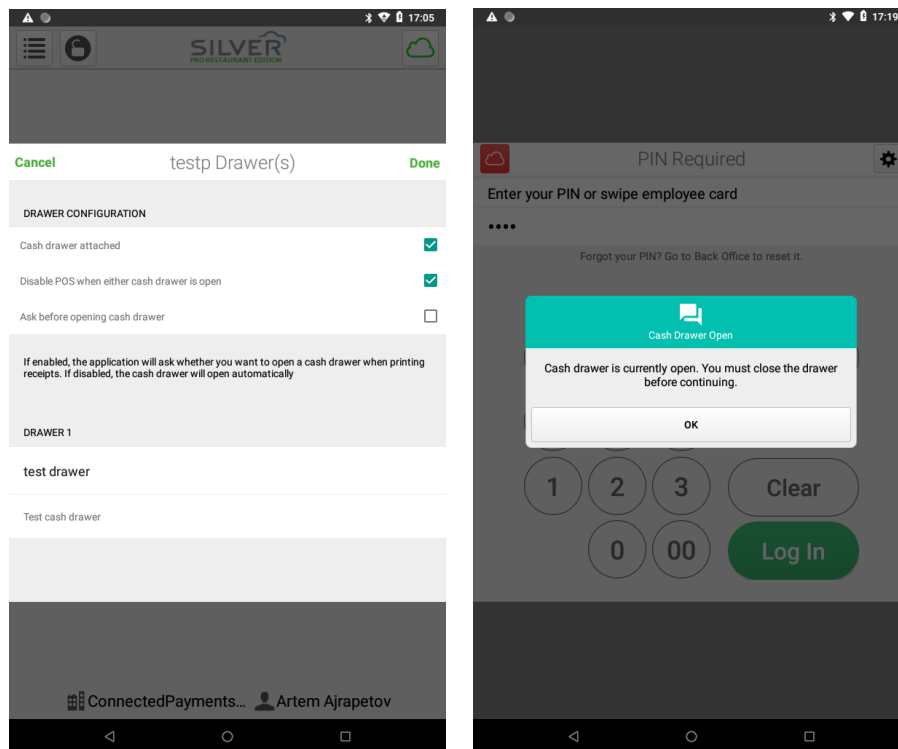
17:05

SILVER
PRO RESTAURANT EDITION

Cancel testp Drawer(s) Done

DRAWER CONFIGURATION

Cash drawer attached

Disable POS when either cash drawer is open

Ask before opening cash drawer

If enabled, the application will ask whether you want to open a cash drawer when printing receipts. If disabled, the cash drawer will open automatically

DRAWER 1

test drawer

Test cash drawer

ConnectedPayments... Artem Ajrapetov

17:19

PIN Required

Enter your PIN or swipe employee card

••••

Forgot your PIN? Go to Back Office to reset it.

Cash Drawer Open

Cash drawer is currently open. You must close the drawer before continuing.

OK

1 2 3 Clear

0 00 Log In